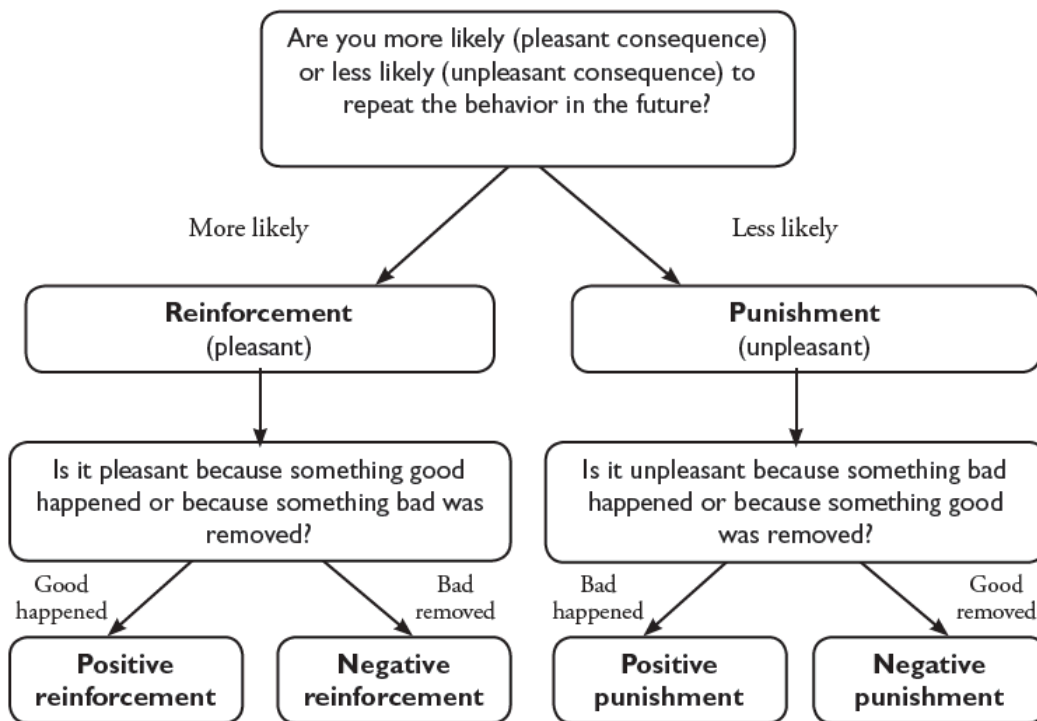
Are you more likely (pleasant consequence) or less likely (unpleasant consequence) to repeat the behavior in the future?

More likely

Less likely

**Reinforcement**
(pleasant)

**Punishment**
(unpleasant)

Is it pleasant because something good happened or because something bad was removed?

Is it unpleasant because something bad happened or because something good was removed?

Good happened

Bad removed

Bad happened

Good removed

**Positive reinforcement**

**Negative reinforcement**

**Positive punishment**

**Negative punishment**